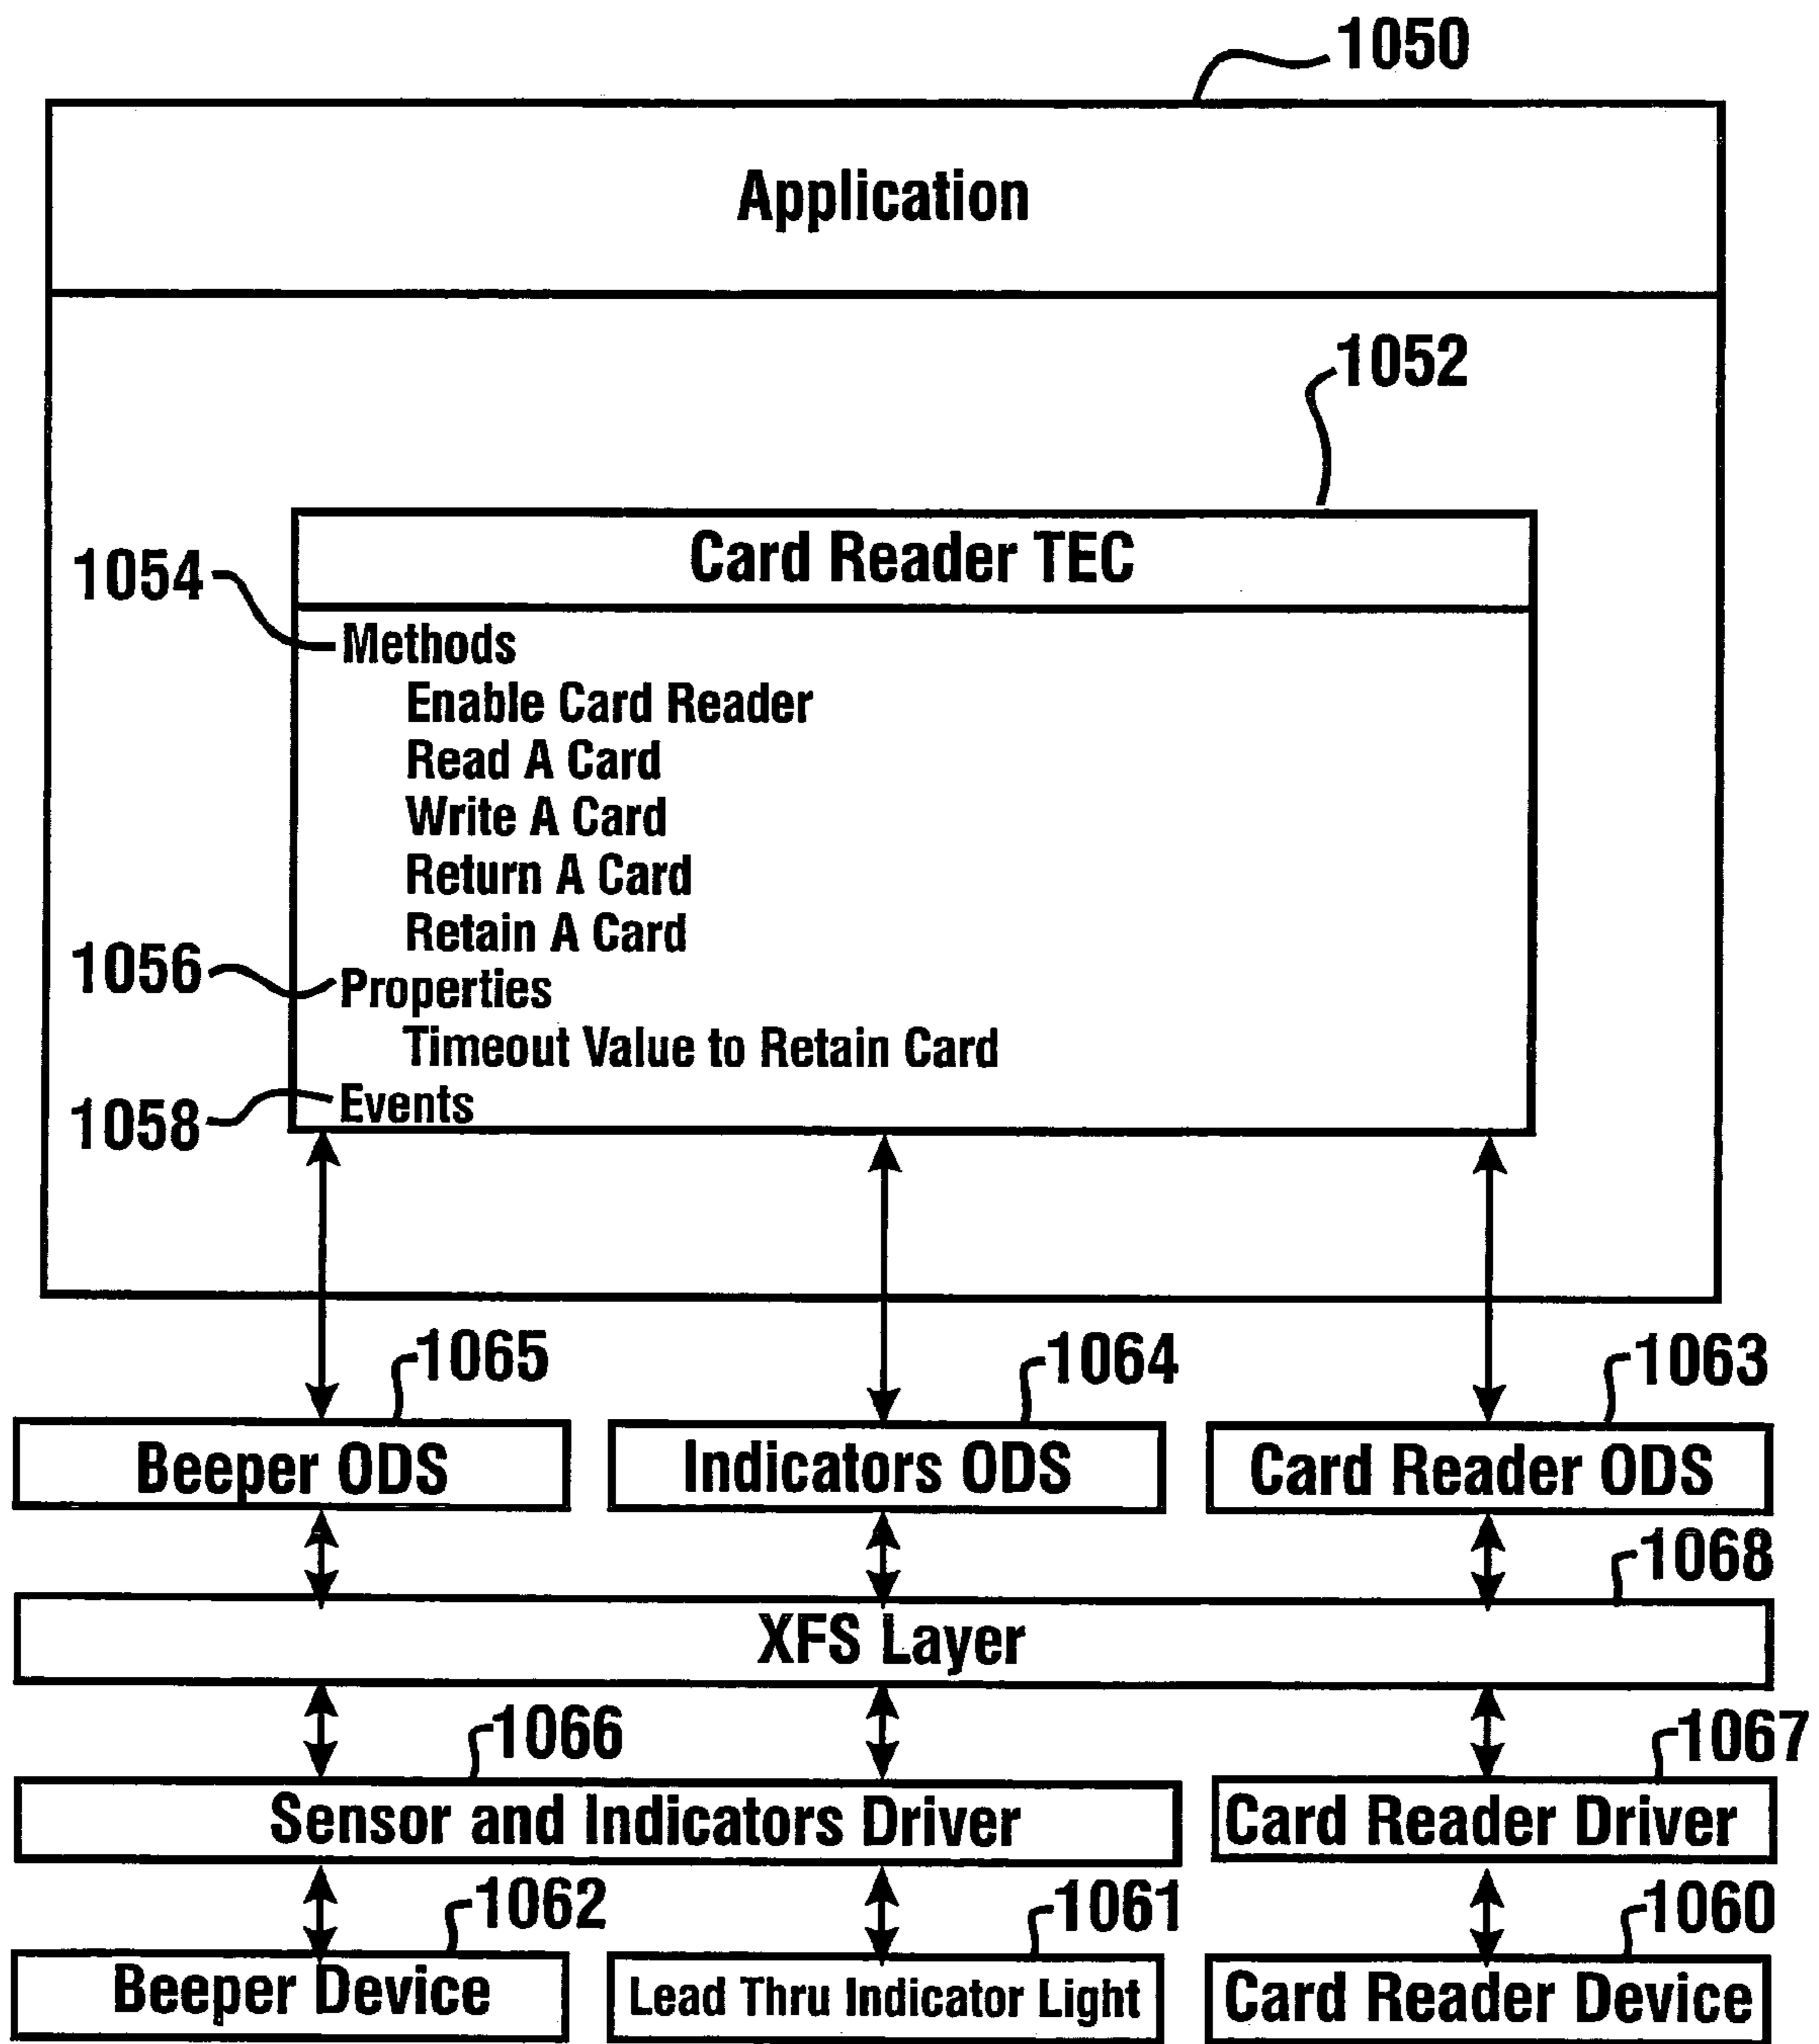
1050

Application

1052

Card Reader TEC

1054 Methods
Enable Card Reader
Read A Card
Write A Card
Return A Card
Retain A Card
1056 Properties
Timeout Value to Retain Card
1058 Events

1065
Beeper ODS

1064
Indicators ODS

1063
Card Reader ODS

1068
XFS Layer

1066
Sensor and Indicators Driver

1067
Card Reader Driver

1062
Beeper Device

1061
Lead Thru Indicator Light

1060
Card Reader Device